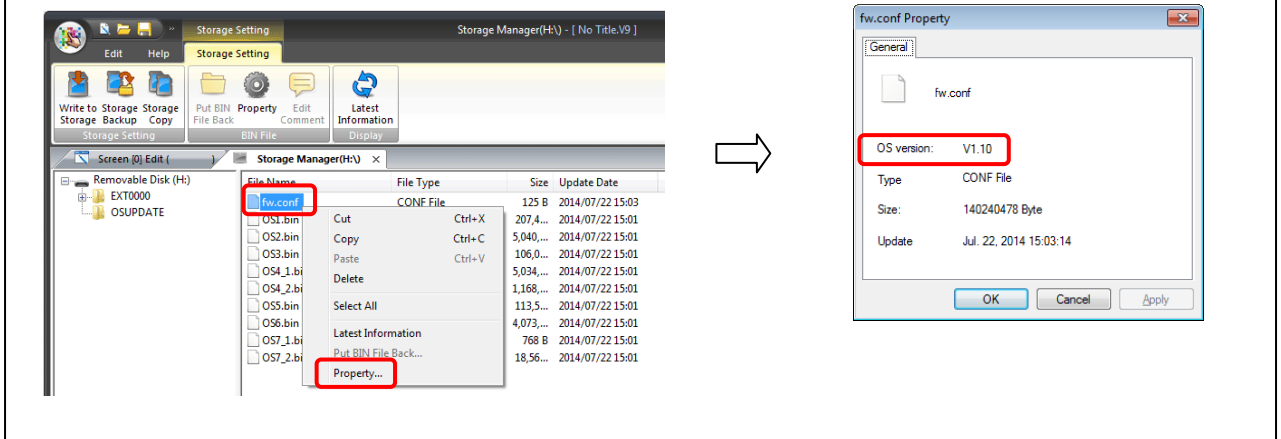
Storage Setting Storage Manager(H:\) - [ No Title.V9 ]

Edit Help Storage Setting

Write to Storage Storage Backup Storage Copy
Storage Setting

Put BIN File Back Property Edit Comment
BIN File

Latest Information
Display

Screen [0] Edit ( ) Storage Manager(H:\) ×

Removable Disk (H:)
EXT0000
OSUPDATE

| File Name | File Type | Size | Update Date |
|---|---|---|---|
| fw.conf | CONF File | 125 B | 2014/07/22 15:03 |
| OS1.bin | | 207,4... | 2014/07/22 15:01 |
| OS2.bin | | 5,040,... | 2014/07/22 15:01 |
| OS3.bin | | 106,0... | 2014/07/22 15:01 |
| OS4_1.bi | | 5,034,... | 2014/07/22 15:01 |
| OS4_2.bi | | 1,168,... | 2014/07/22 15:01 |
| OS5.bin | | 113,5... | 2014/07/22 15:01 |
| OS6.bin | | 4,073,... | 2014/07/22 15:01 |
| OS7_1.bi | | 768 B | 2014/07/22 15:01 |
| OS7_2.bi | | 18,56... | 2014/07/22 15:01 |

Cut Ctrl+X
Copy Ctrl+C
Paste Ctrl+V
Delete
Select All
Latest Information
Put BIN File Back...
Property...

fw.conf Property

General

fw.conf

OS version: V1.10

Type CONF File

Size: 140240478 Byte

Update Jul. 22, 2014 15:03:14

OK Cancel Apply